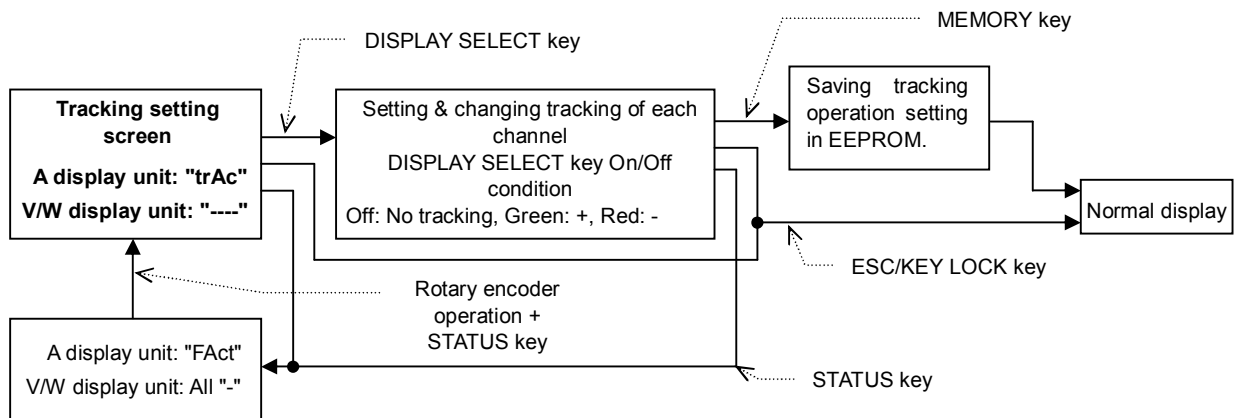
DISPLAY SELECT key

MEMORY key

Tracking setting screen
A display unit: "trAc"
V/W display unit: "----"

Setting & changing tracking of each channel
DISPLAY SELECT key On/Off condition
Off: No tracking, Green: +, Red: -

Saving tracking operation setting in EEPROM.

Normal display

ESC/KEY LOCK key

Rotary encoder operation + STATUS key

A display unit: "FAct"
V/W display unit: All "-"

STATUS key